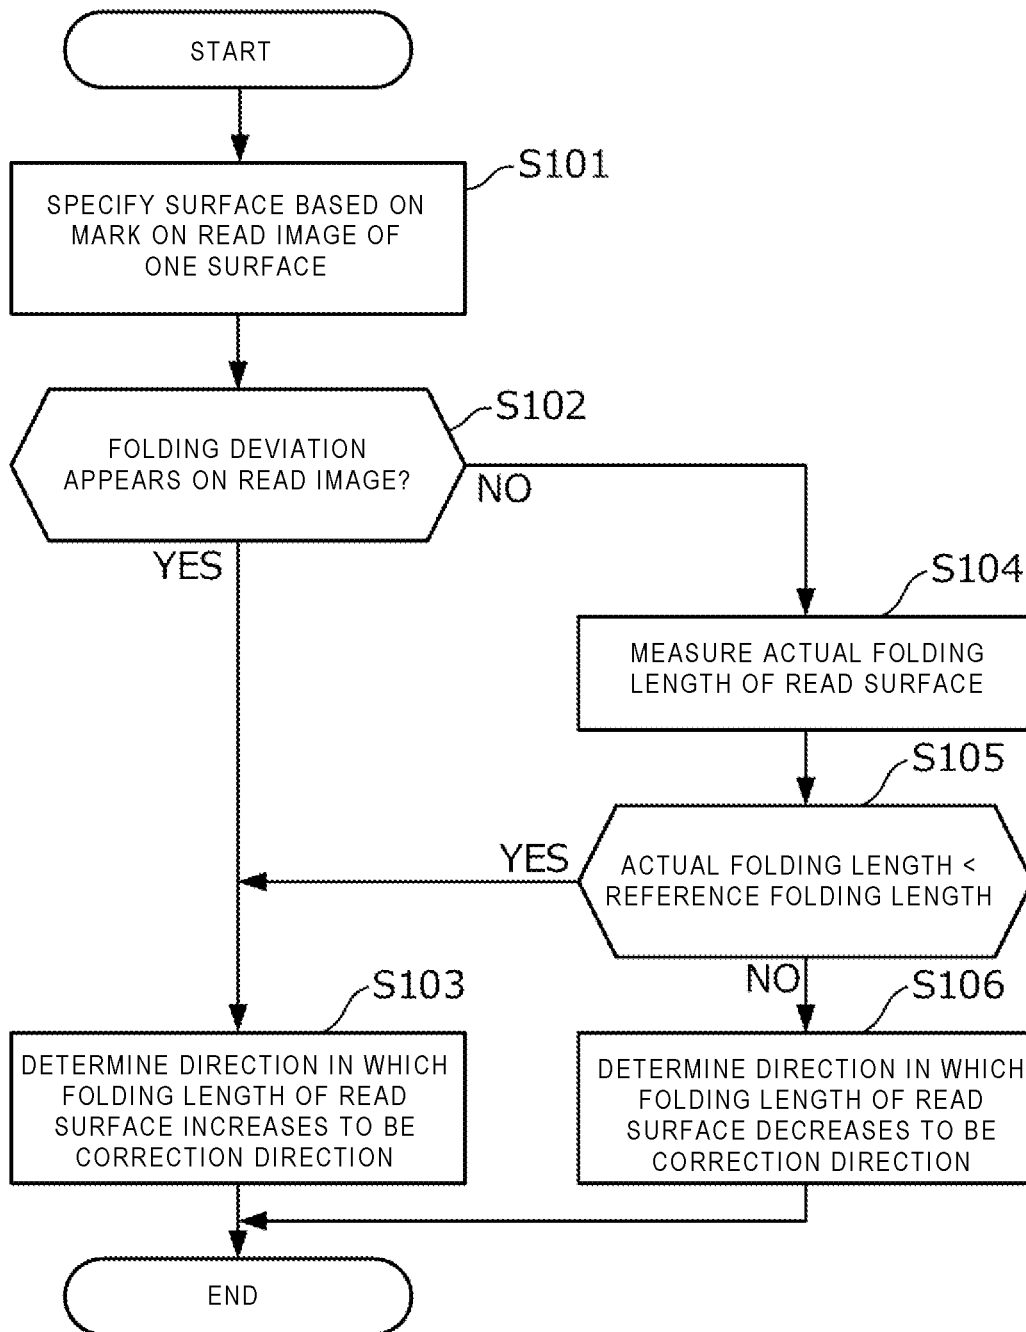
START

S101

SPECIFY SURFACE BASED ON MARK ON READ IMAGE OF ONE SURFACE

S102

FOLDING DEVIATION APPEARS ON READ IMAGE?

NO

YES

S104

MEASURE ACTUAL FOLDING LENGTH OF READ SURFACE

S105

YES

ACTUAL FOLDING LENGTH < REFERENCE FOLDING LENGTH

NO

S103

S106

DETERMINE DIRECTION IN WHICH FOLDING LENGTH OF READ SURFACE INCREASES TO BE CORRECTION DIRECTION

DETERMINE DIRECTION IN WHICH FOLDING LENGTH OF READ SURFACE DECREASES TO BE CORRECTION DIRECTION

END